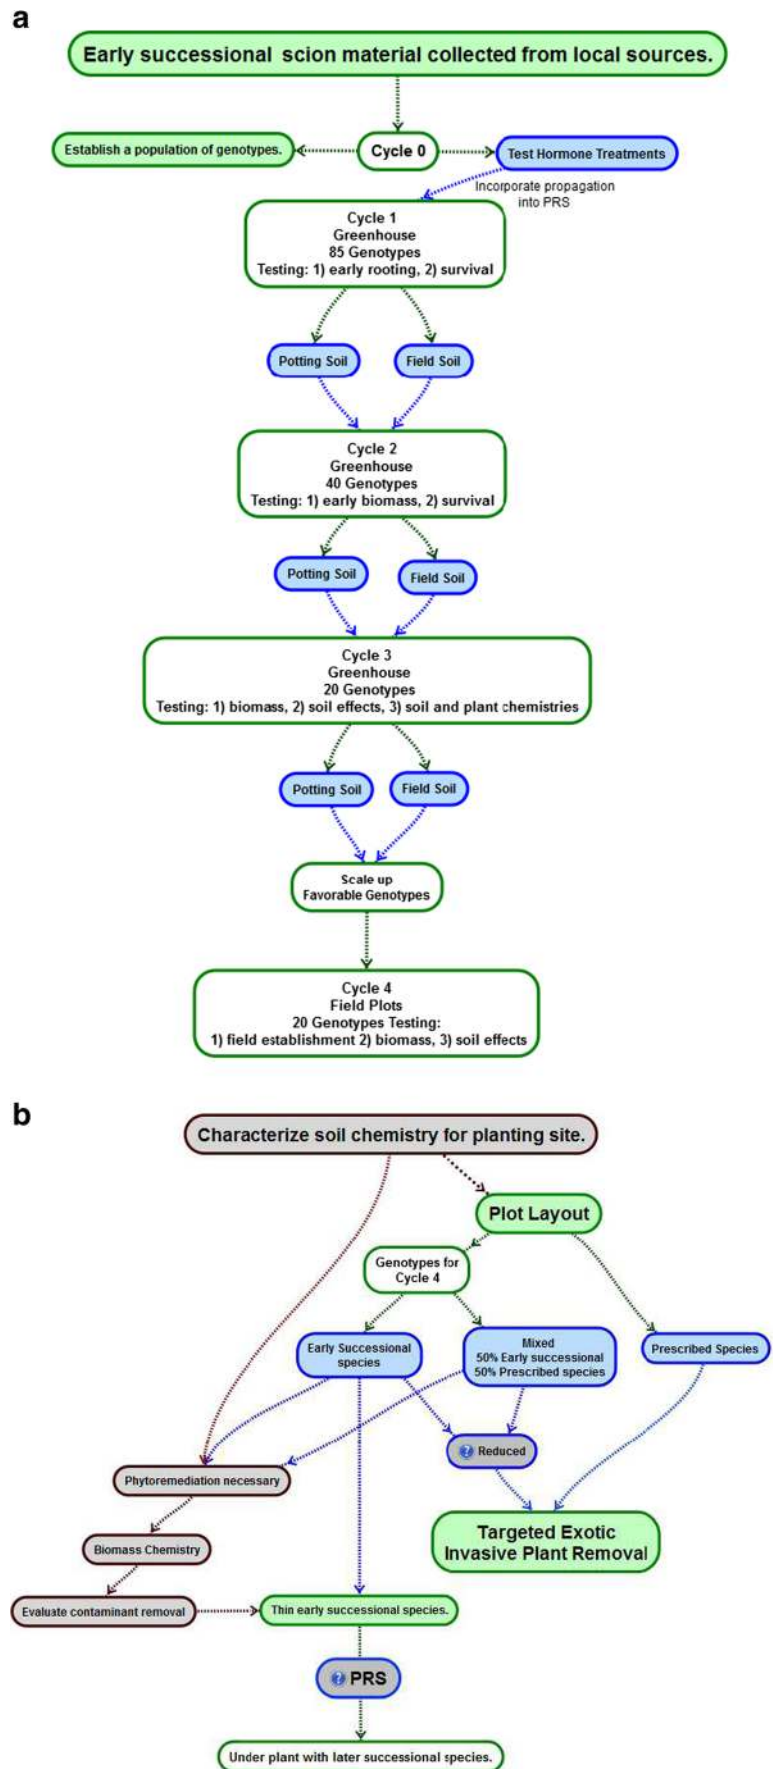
a

Early successional scion material collected from local sources.

Establish a population of genotypes.

Cycle 0

Test Hormone Treatments

Incorporate propagation into PRS

Cycle 1
Greenhouse
85 Genotypes
Testing: 1) early rooting, 2) survival

Potting Soil

Field Soil

Cycle 2
Greenhouse
40 Genotypes
Testing: 1) early biomass, 2) survival

Potting Soil

Field Soil

Cycle 3
Greenhouse
20 Genotypes
Testing: 1) biomass, 2) soil effects, 3) soil and plant chemistries

Potting Soil

Field Soil

Scale up
Favorable Genotypes

Cycle 4
Field Plots
20 Genotypes Testing:
1) field establishment 2) biomass, 3) soil effects

b

Characterize soil chemistry for planting site.

Plot Layout

Genotypes for Cycle 4

Early Successional species

Mixed
50% Early successional
50% Prescribed species

Prescribed Species

Reduced

Phytoremediation necessary

Targeted Exotic Invasive Plant Removal

Biomass Chemistry

Evaluate contaminant removal

Thin early successional species.

PRS

Under plant with later successional species.